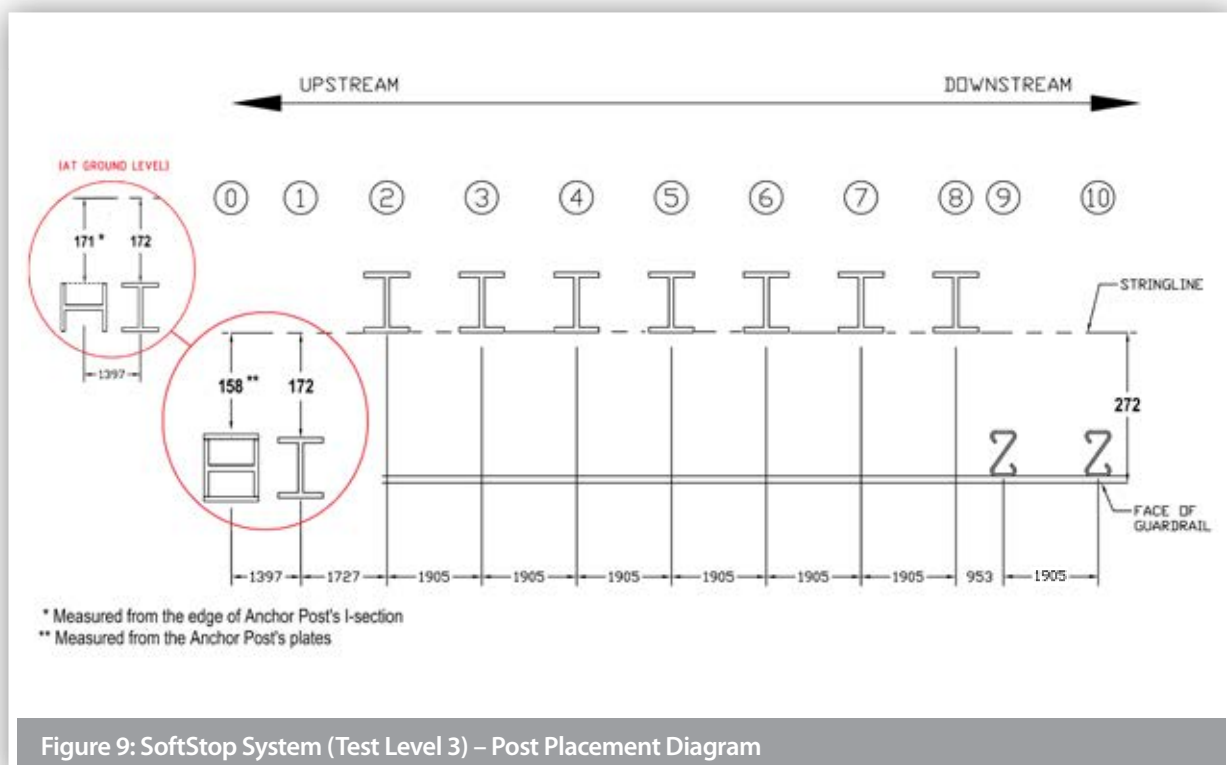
UPSTREAM

DOWNSTREAM

(AT GROUND LEVEL)

171 *

172

1397

⓪ ① ② ③ ④ ⑤ ⑥ ⑦ ⑧ ⑨ ⑩

STRINGLINE

158 **

172

272

FACE OF GUARDRAIL

1397 1727 1905 1905 1905 1905 1905 1905 953 1905

* Measured from the edge of Anchor Post's I-section
** Measured from the Anchor Post's plates

Figure 9: SoftStop System (Test Level 3) – Post Placement Diagram